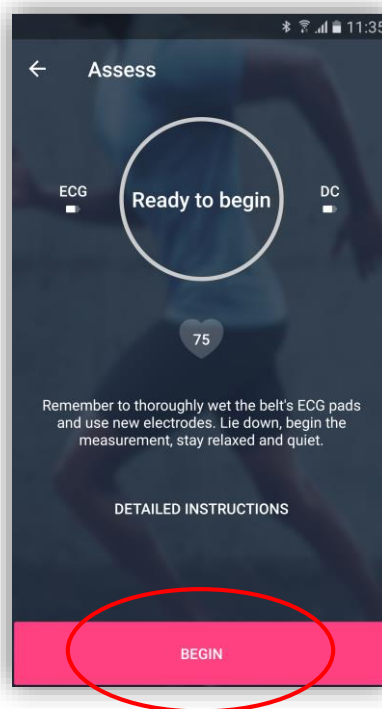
11:35

Assess

ECG

Ready to begin

DC

75

Remember to thoroughly wet the belt's ECG pads and use new electrodes. Lie down, begin the measurement, stay relaxed and quiet.

DETAILED INSTRUCTIONS

BEGIN